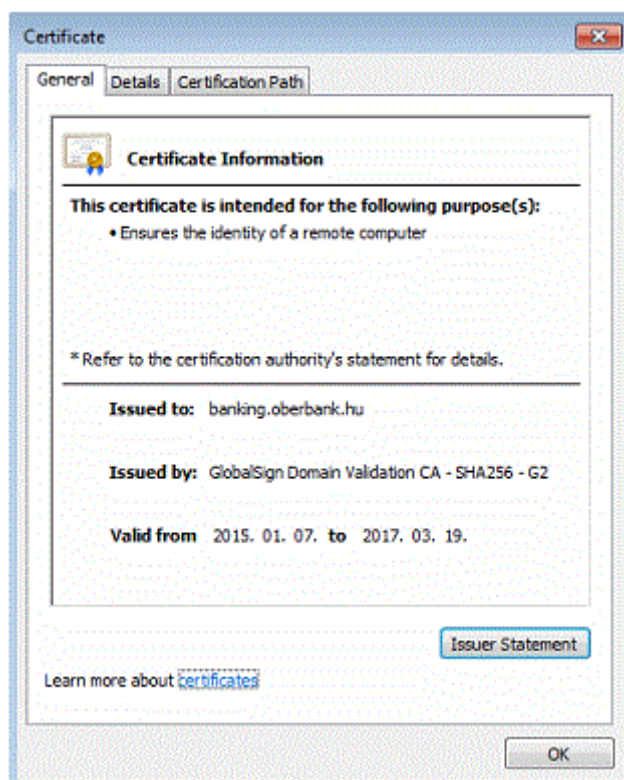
Certificate

General | Details | Certification Path

Certificate Information

This certificate is intended for the following purpose(s):
• Ensures the identity of a remote computer

* Refer to the certification authority's statement for details.

Issued to: banking.oberbank.hu

Issued by: GlobalSign Domain Validation CA - SHA256 - G2

Valid from 2015. 01. 07. to 2017. 03. 19.

Issuer Statement

Learn more about certificates

OK